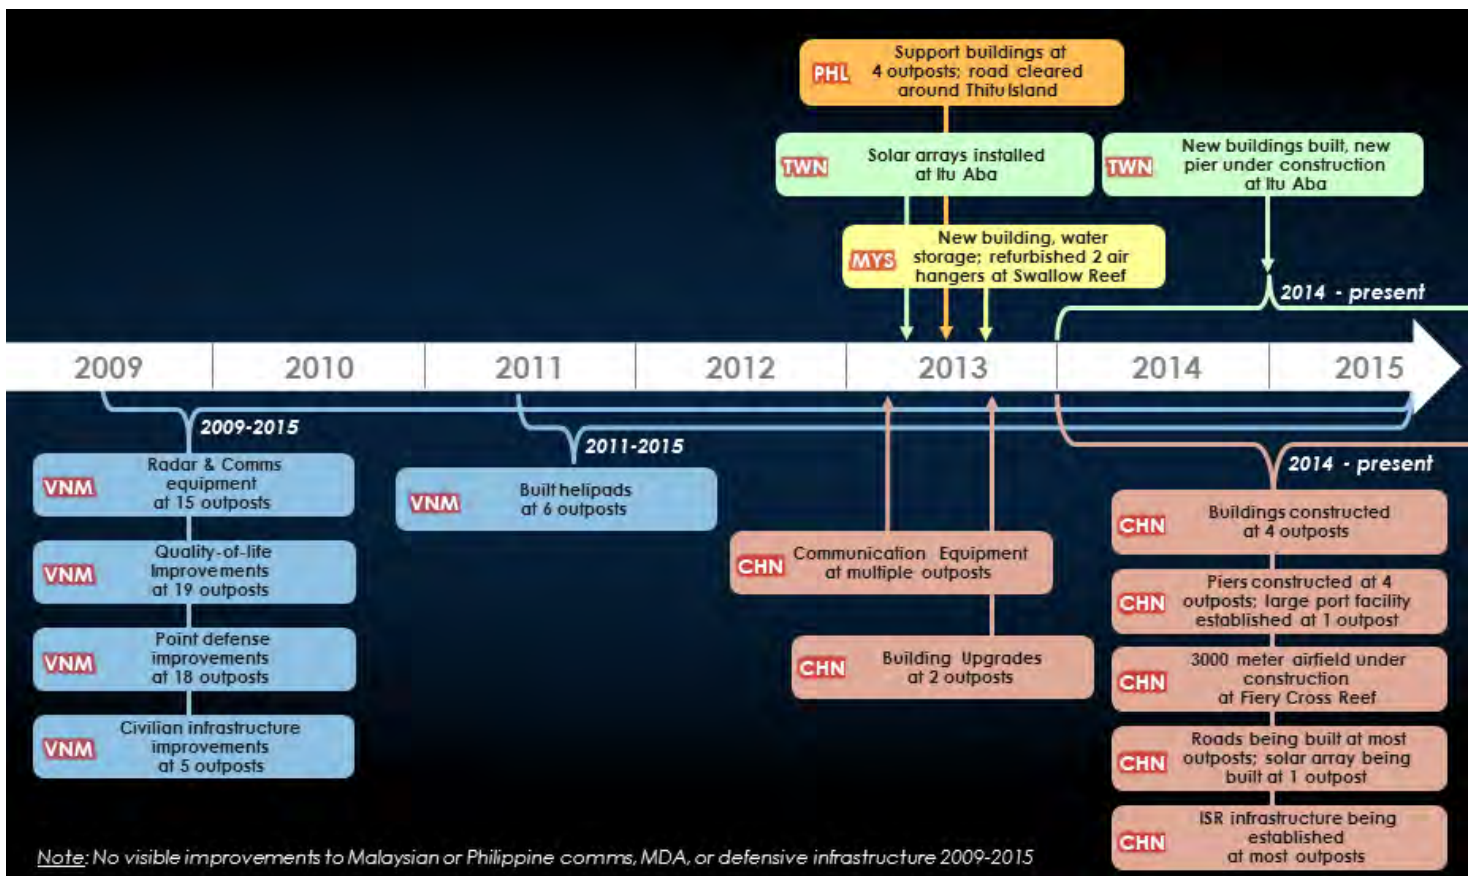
PHL Support buildings at 4 outposts; road cleared around Thitu Island

TWN Solar arrays installed at Itu Aba

TWN New buildings built, new pier under construction at Itu Aba

MYS New building, water storage; refurbished 2 air hangers at Swallow Reef

2014 - present

2009 2010 2011 2012 2013 2014 2015

2009-2015

VNM Radar & Comms equipment at 15 outposts

VNM Quality-of-life improvements at 19 outposts

VNM Point defense improvements at 18 outposts

VNM Civilian infrastructure improvements at 5 outposts

2011-2015

VNM Built helipads at 6 outposts

CHN Communication Equipment at multiple outposts

CHN Building Upgrades at 2 outposts

2014 - present

CHN Buildings constructed at 4 outposts

CHN Piers constructed at 4 outposts; large port facility established at 1 outpost

CHN 3000 meter airfield under construction at Fiery Cross Reef

CHN Roads being built at most outposts; solar array being built at 1 outpost

CHN ISR infrastructure being established at most outposts

Note: No visible improvements to Malaysian or Philippine comms, MDA, or defensive infrastructure 2009-2015